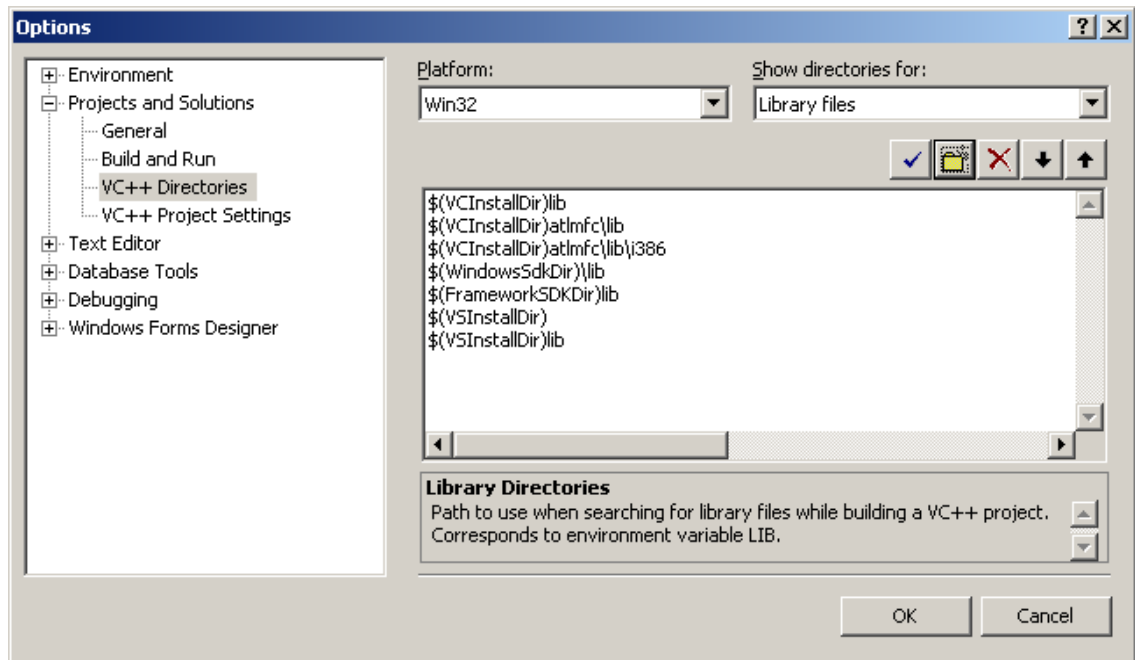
Options

?

Environment
Projects and Solutions
General
Build and Run
VC++ Directories
VC++ Project Settings
Text Editor
Database Tools
Debugging
Windows Forms Designer

Platform:
Win32

Show directories for:
Library files

$(VCInstallDir)lib
$(VCInstallDir)atlmfc\lib
$(VCInstallDir)atlmfc\lib\i386
$(WindowsSdkDir)\lib
$(FrameworkSDKDir)lib
$(VSInstallDir)
$(VSInstallDir)lib

Library Directories
Path to use when searching for library files while building a VC++ project. Corresponds to environment variable LIB.

OK
Cancel